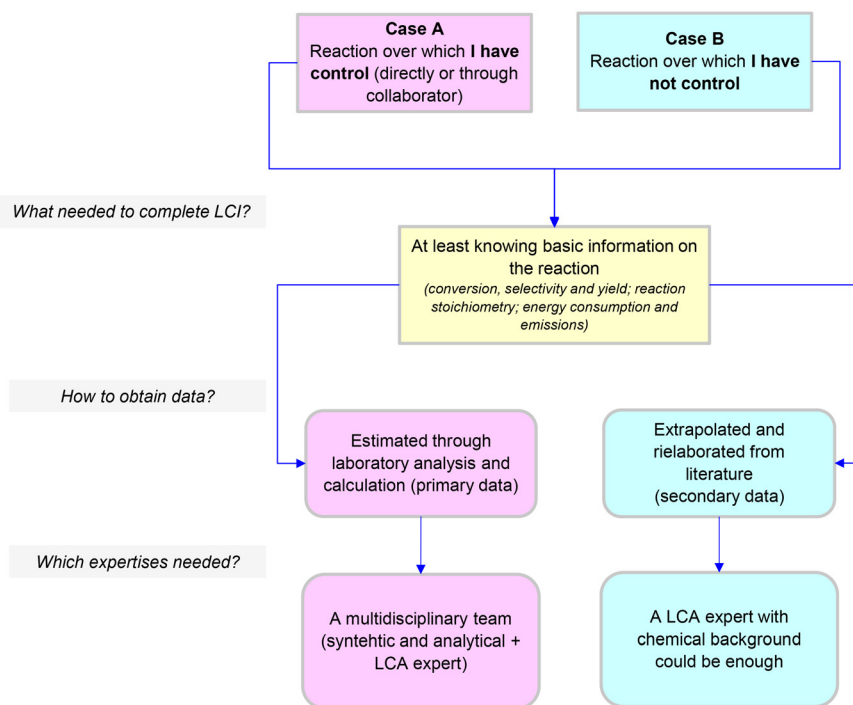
**Case A**
Reaction over which **I have control** (directly or through collaborator)

**Case B**
Reaction over which **I have not control**

*What needed to complete LCI?*

At least knowing basic information on the reaction
*(conversion, selectivity and yield; reaction stoichiometry; energy consumption and emissions)*

*How to obtain data?*

Estimated through laboratory analysis and calculation (primary data)

Extrapolated and rielaborated from literature (secondary data)

*Which expertises needed?*

A multidisciplinary team (syntehtic and analytical + LCA expert)

A LCA expert with chemical background could be enough